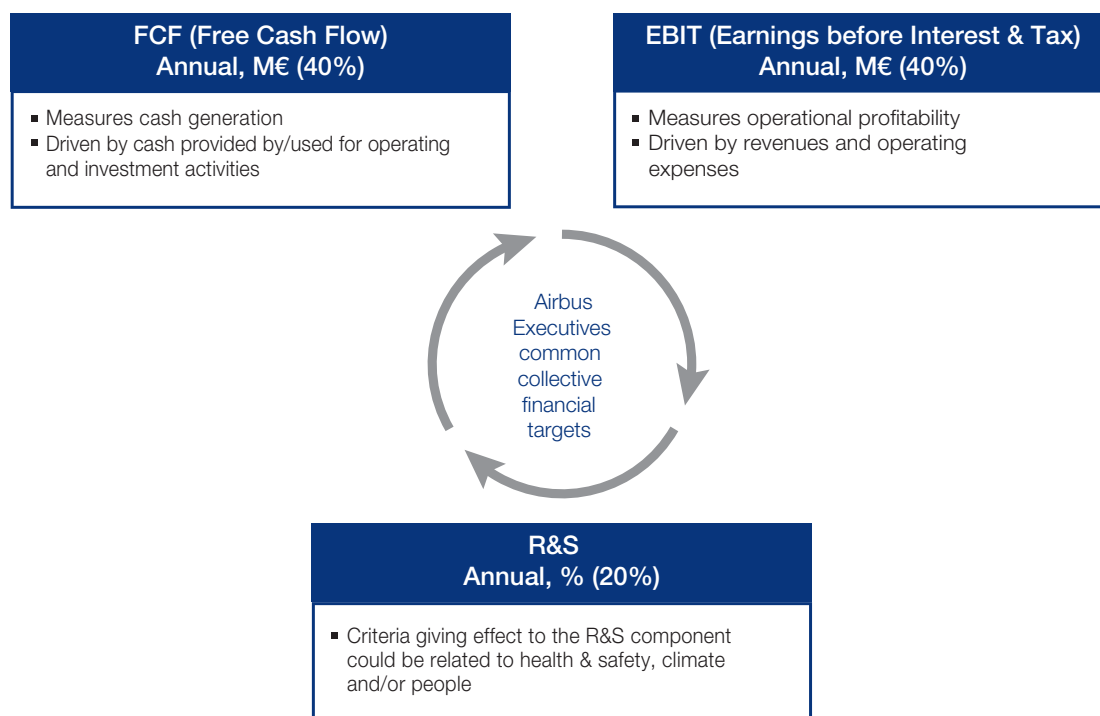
FCF (Free Cash Flow)
Annual, M€ (40%)

- Measures cash generation
- Driven by cash provided by/used for operating and investment activities

EBIT (Earnings before Interest & Tax)
Annual, M€ (40%)

- Measures operational profitability
- Driven by revenues and operating expenses

Airbus Executives common collective financial targets

R&S
Annual, % (20%)

- Criteria giving effect to the R&S component could be related to health & safety, climate and/or people